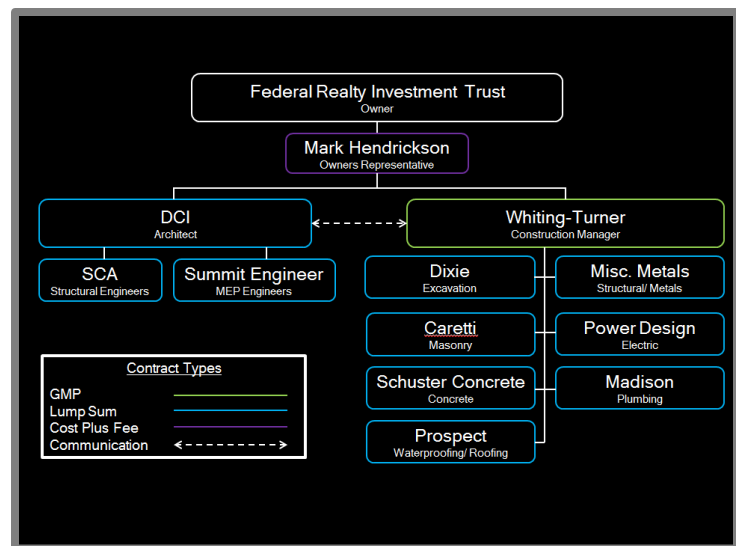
Federal Realty Investment Trust
Owner

Mark Hendrickson
Owners Representative

DCI
Architect

Whiting-Turner
Construction Manager

SCA
Structural Engineers

Summit Engineer
MEP Engineers

Dixie
Excavation

Misc. Metals
Structural/ Metals

Caretti
Masonry

Power Design
Electric

Schuster Concrete
Concrete

Madison
Plumbing

Prospect
Waterproofing/ Roofing

Contract Types
GMP
Lump Sum
Cost Plus Fee
Communication